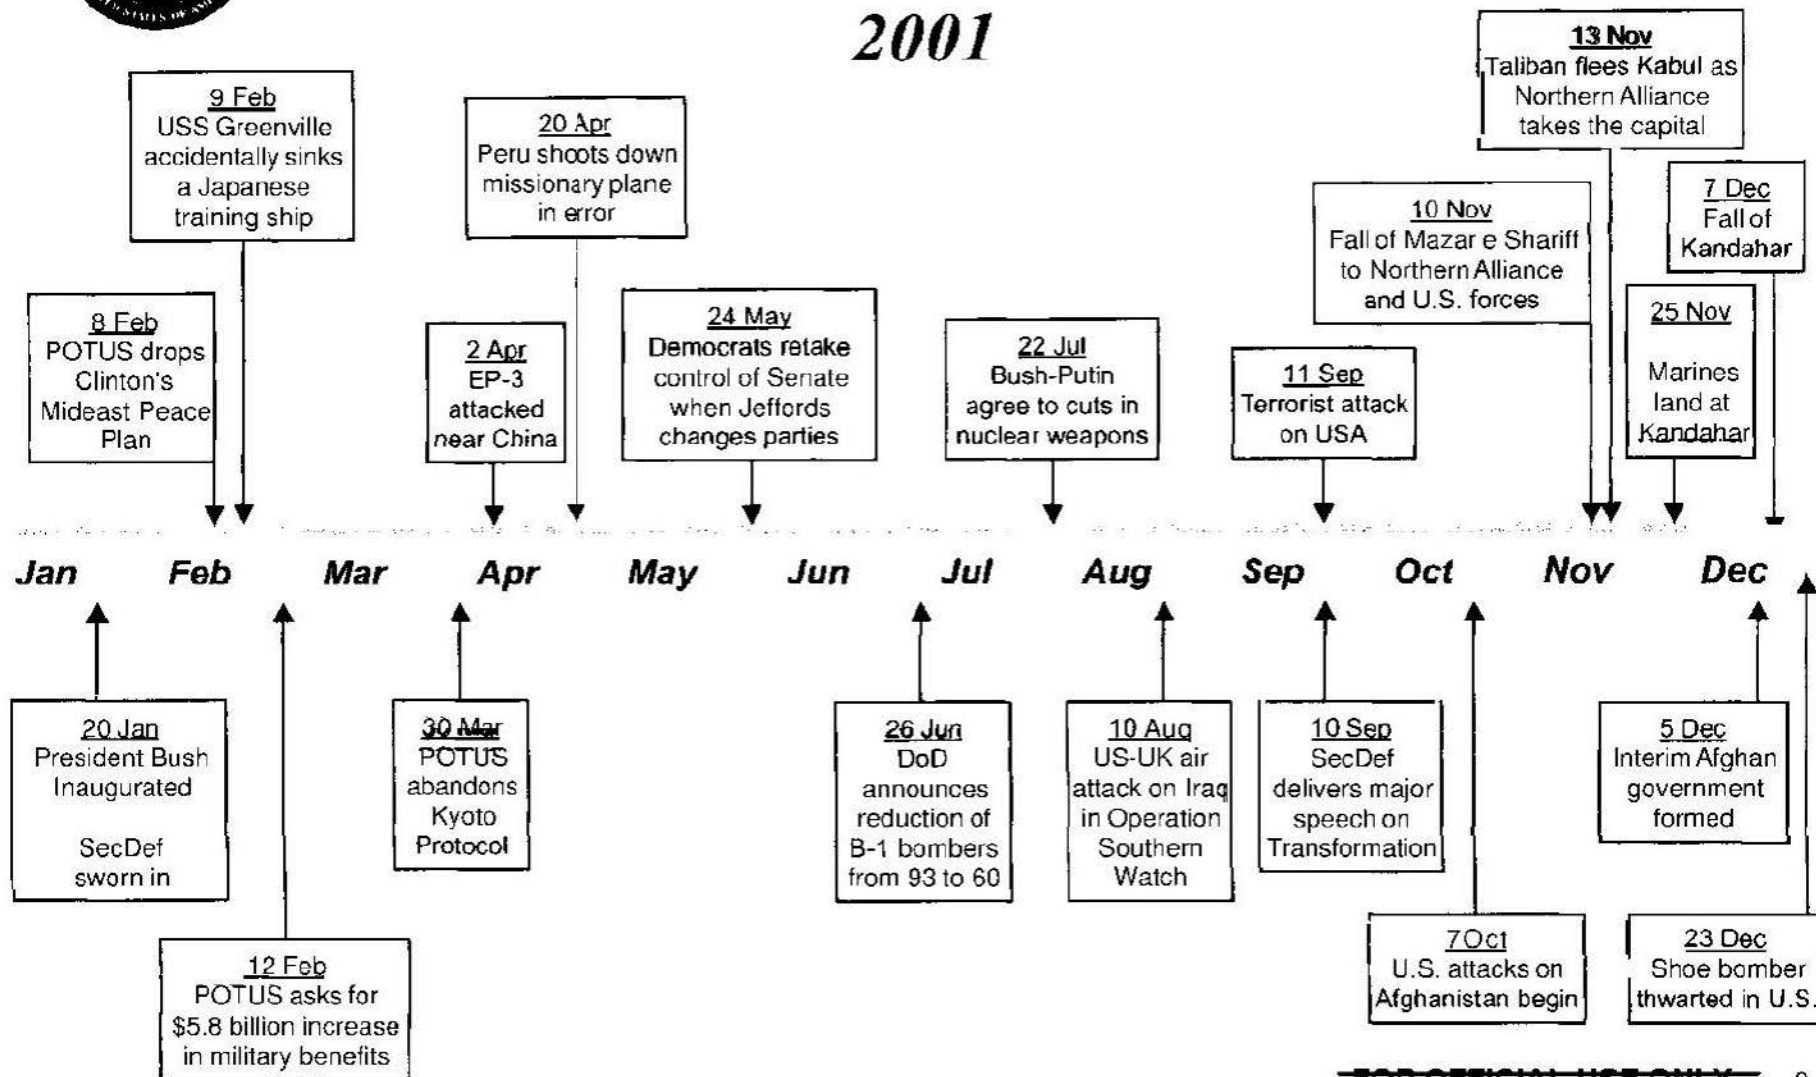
2001

9 Feb
USS Greenville accidentally sinks a Japanese training ship

20 Apr
Peru shoots down missionary plane in error

13 Nov
Taliban flees Kabul as Northern Alliance takes the capital

10 Nov
Fall of Mazar e Shariff to Northern Alliance and U.S. forces

7 Dec
Fall of Kandahar

8 Feb
POTUS drops Clinton's Mideast Peace Plan

2 Apr
EP-3 attacked near China

24 May
Democrats retake control of Senate when Jeffords changes parties

22 Jul
Bush-Putin agree to cuts in nuclear weapons

11 Sep
Terrorist attack on USA

25 Nov
Marines land at Kandahar

Jan Feb Mar Apr May Jun Jul Aug Sep Oct Nov Dec

20 Jan
President Bush Inaugurated

SecDef sworn in

30 Mar
POTUS abandons Kyoto Protocol

26 Jun
DoD announces reduction of B-1 bombers from 93 to 60

10 Aug
US-UK air attack on Iraq in Operation Southern Watch

10 Sep
SecDef delivers major speech on Transformation

5 Dec
Interim Afghan government formed

12 Feb
POTUS asks for $5.8 billion increase in military benefits

7 Oct
U.S. attacks on Afghanistan begin

23 Dec
Shoe bomber thwarted in U.S.

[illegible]